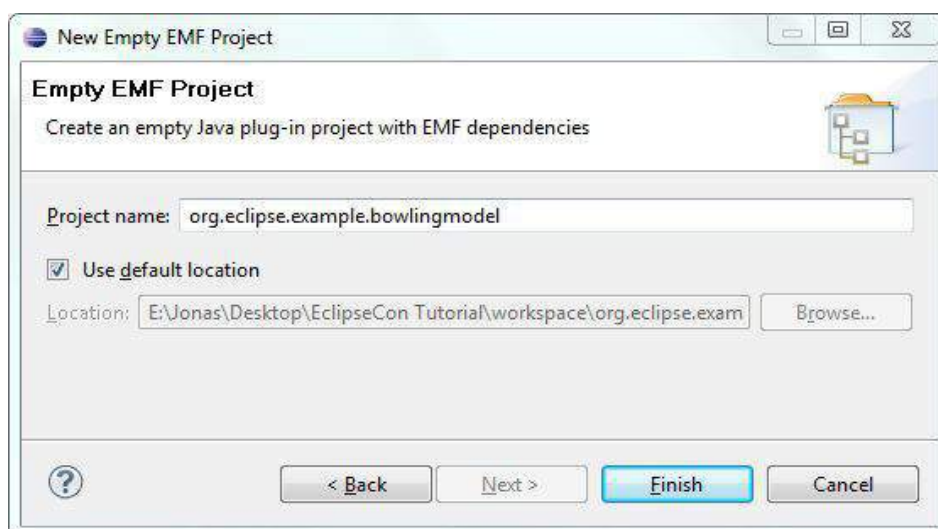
New Empty EMF Project

Empty EMF Project

Create an empty Java plug-in project with EMF dependencies

Project name: org.eclipse.example.bowlingmodel

Use default location

Location: E:\Jonas\Desktop\EclipseCon Tutorial\workspace\org.eclipse.exam

Browse...

?

< Back

Next >

Finish

Cancel